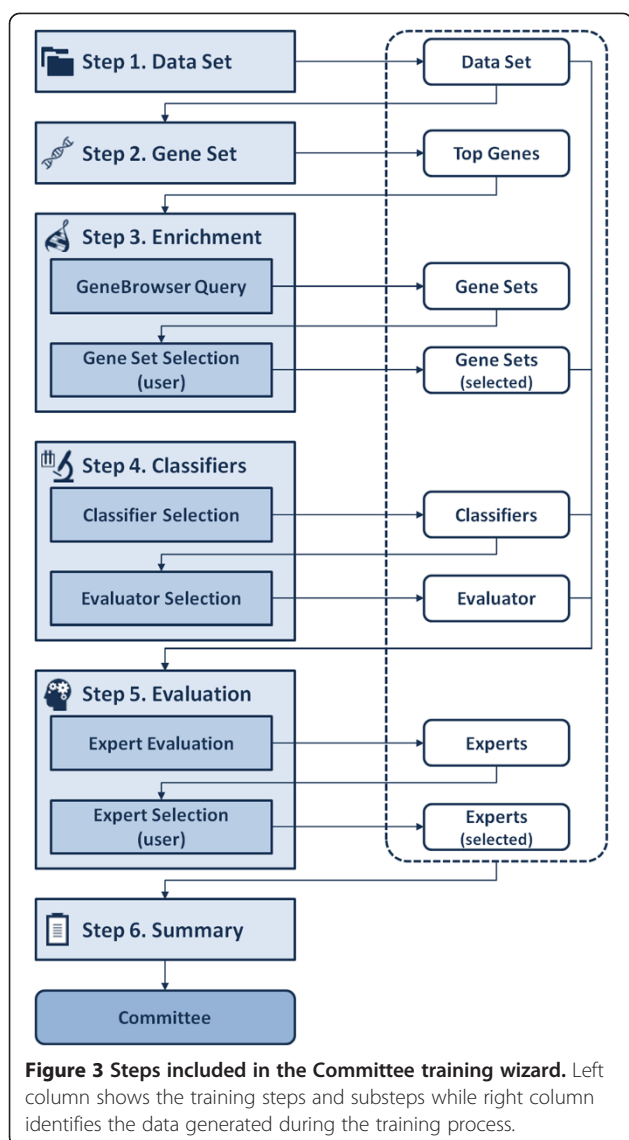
Step 1. Data Set

Data Set

Step 2. Gene Set

Top Genes

Step 3. Enrichment

GeneBrowser Query

Gene Sets

Gene Set Selection (user)

Gene Sets (selected)

Step 4. Classifiers

Classifier Selection

Classifiers

Evaluator Selection

Evaluator

Step 5. Evaluation

Expert Evaluation

Experts

Expert Selection (user)

Experts (selected)

Step 6. Summary

Committee

**Figure 3 Steps included in the Committee training wizard.** Left column shows the training steps and substeps while right column identifies the data generated during the training process.